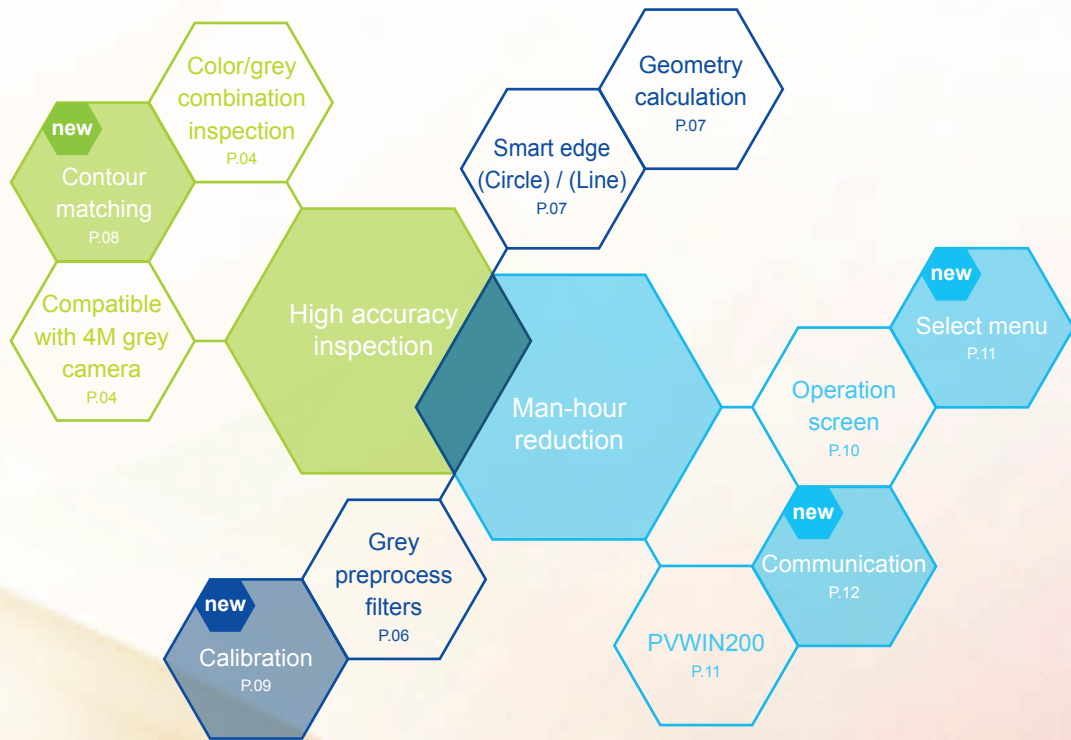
Color/grey combination inspection
P.04

new
Contour matching
P.08

Compatible with 4M grey camera
P.04

High accuracy inspection

Geometry calculation
P.07

Smart edge (Circle) / (Line)
P.07

Man-hour reduction

new
Select menu
P.11

Operation screen
P.10

new
Communication
P.12

PVWIN200
P.11

Grey preprocess filters
P.06

new
Calibration
P.09